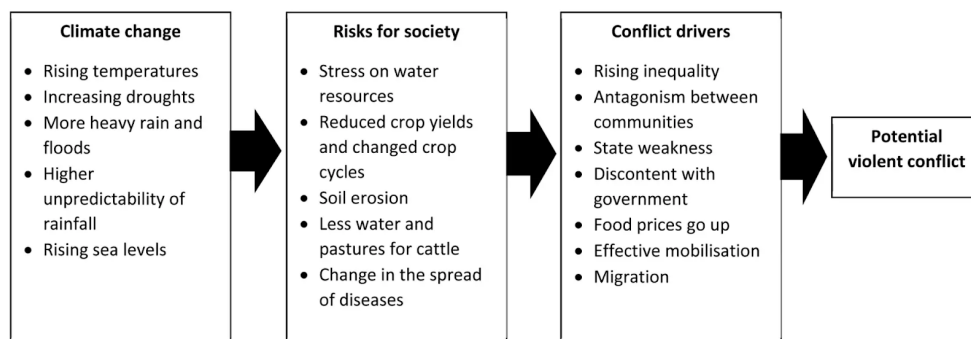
Climate change

- Rising temperatures
- Increasing droughts
- More heavy rain and floods
- Higher unpredictability of rainfall
- Rising sea levels

Risks for society

- Stress on water resources
- Reduced crop yields and changed crop cycles
- Soil erosion
- Less water and pastures for cattle
- Change in the spread of diseases

Conflict drivers

- Rising inequality
- Antagonism between communities
- State weakness
- Discontent with government
- Food prices go up
- Effective mobilisation
- Migration

Potential violent conflict